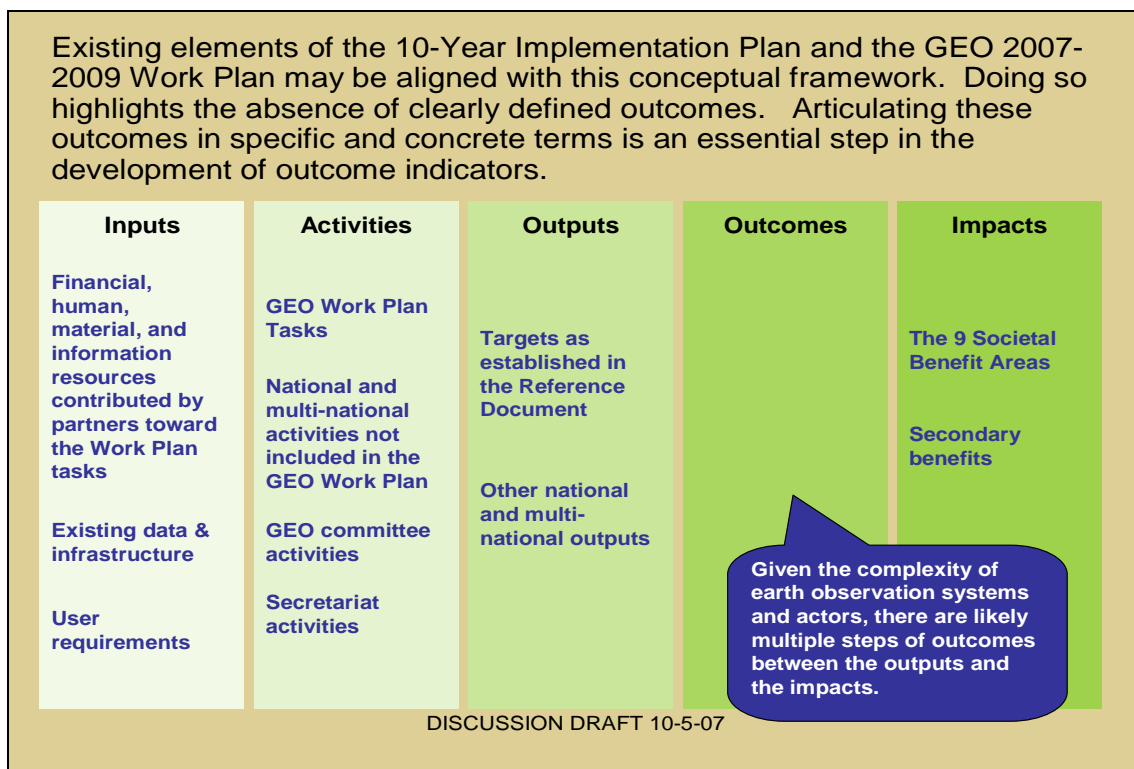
Existing elements of the 10-Year Implementation Plan and the GEO 2007-2009 Work Plan may be aligned with this conceptual framework. Doing so highlights the absence of clearly defined outcomes. Articulating these outcomes in specific and concrete terms is an essential step in the development of outcome indicators.

Inputs

Financial, human, material, and information resources contributed by partners toward the Work Plan tasks

Existing data & infrastructure

User requirements

Activities

GEO Work Plan Tasks

National and multi-national activities not included in the GEO Work Plan

GEO committee activities

Secretariat activities

Outputs

Targets as established in the Reference Document

Other national and multi-national outputs

Outcomes

Impacts

The 9 Societal Benefit Areas

Secondary benefits

Given the complexity of earth observation systems and actors, there are likely multiple steps of outcomes between the outputs and the impacts.

DISCUSSION DRAFT 10-5-07